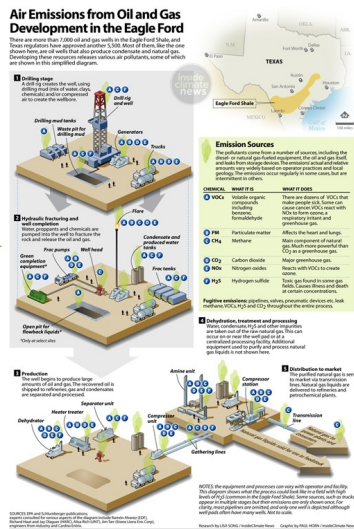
Air Emissions from Oil and Gas Development in the Eagle Ford

There are more than 7,000 oil and gas wells in the Eagle Ford Shale, and Texas regulators have approved another 5,500. Most of them, like the one shown here, are oil wells that also produce condensate and natural gas. Developing these resources releases various air pollutants, some of which are shown in this simplified diagram.

inside climate news

TEXAS

Eagle Ford Shale

1 Drilling stage
A drill rig creates the well, using drilling mud (mix of water, clays, chemicals) and/or compressed air to create the wellbore.

Drill rig and wells

Drilling mud tanks

Waste pit for drilling mud

Generators

Trucks

Emission Sources
The pollutants come from a number of sources, including the diesel- or natural gas-fueled equipment, the oil and gas itself, and leaks from storage devices. The emission actual and relative amounts vary widely based on operator practices and local geology. The emissions occur regularly in some cases, but are intermittent in others.

| CHEMICAL | WHAT IT IS | WHAT IT DOES |
|---|---|---|
| A VOCs | Volatile organic compounds including benzene, formaldehyde | There are dozens of VOCs that make people sick. Some can cause cancer. VOCs react with NOx to form ozone, a respiratory irritant and greenhouse gas. |
| B PM | Particulate matter | Affects the heart and lungs. |
| C $CH_4$ | Methane | Main component of natural gas. Much more powerful than $CO_2$ as a greenhouse gas. |
| D $CO_2$ | Carbon dioxide | Major greenhouse gas. |
| E NOx | Nitrogen oxides | Reacts with VOCs to create ozone. |
| F $H_2S$ | Hydrogen sulfide | Toxic gas found in some gas fields. Causes illness and death at certain concentrations. |

Fugitive emissions: pipelines, valves, pneumatic devices etc, leak methane, VOCs and $CO_2$ throughout the entire process.

2 Hydraulic fracturing and well completion
Water, proppants and chemicals are pumped into the well to fracture the rock and release the oil and gas.

Flare

Condensate and produced water tanks

Green completion equipment*

Frac pumps

Well head

Frac tanks

Open pit for flowback liquids*

*Only at select sites

4 Dehydration, treatment and processing
Water, condensate, $H_2S$ and other impurities are taken out of the raw natural gas. This can occur on or near the well pad or at a centralized processing facility. Additional equipment used to purify and process natural gas liquids is not shown here.

3 Production
The well begins to produce large amounts of oil and gas. The recovered oil is shipped to refineries; gas and condensates are separated and processed.

Separator unit

Heater treater

Dehydrator

Amine unit

Compressor station

5 Distribution to market
The purified natural gas is sent to market via transmission lines. Natural gas liquids are delivered to refineries and petrochemical plants.

Transmission line

Gathering lines

SOURCES: EPA and Schlumberger publications; experts consulted for various aspects of the diagram include Ramón Alvarez (EDF), Richard Haut and Jay Olaguer (HARC), Alisa Rich (UNT), Jim Tarr (Stone Lions Env Corp); engineers from industry and Carolina Frutos.

NOTES: the equipment and processes can vary with operator and facility. This diagram shows what the process could look like in a field with high levels of $H_2S$ (common in the Eagle Ford Shale). Some sources, such as trucks appear in multiple stages but their emissions are only shown once. For clarity, most pipelines are omitted, and only one well is depicted although well pads often have many wells. Not to scale.

Research by LISA SONG / InsideClimate News Graphic by PAUL HORN / InsideClimate News